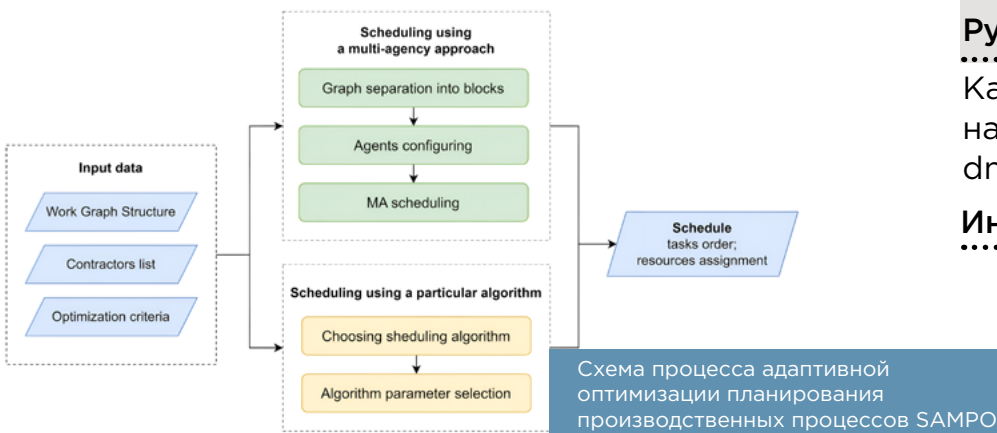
Input data

Work Graph Structure

Contractors list

Optimization criteria

Scheduling using a multi-agency approach

Graph separation into blocks

Agents configuring

MA scheduling

Scheduling using a particular algorithm

Choosing sheduling algorithm

Algorithm parameter selection

Schedule
tasks order;
resources assignment

Ру

Ка
на
dr

Ин

Схема процесса адаптивной оптимизации планирования производственных процессов SAMPO